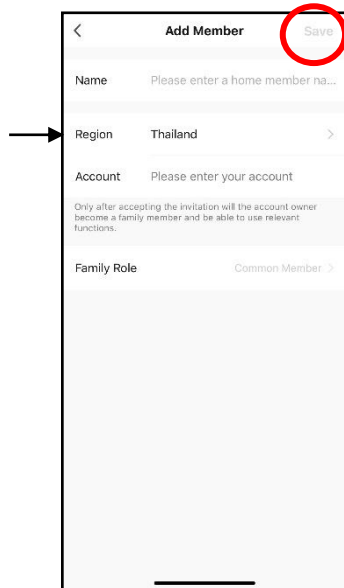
<
Add Member
Save

Name
Please enter a home member na...

Region
Thailand
>

Account
Please enter your account

Only after accepting the invitation will the account owner become a family member and be able to use relevant functions.

Family Role
Common Member >